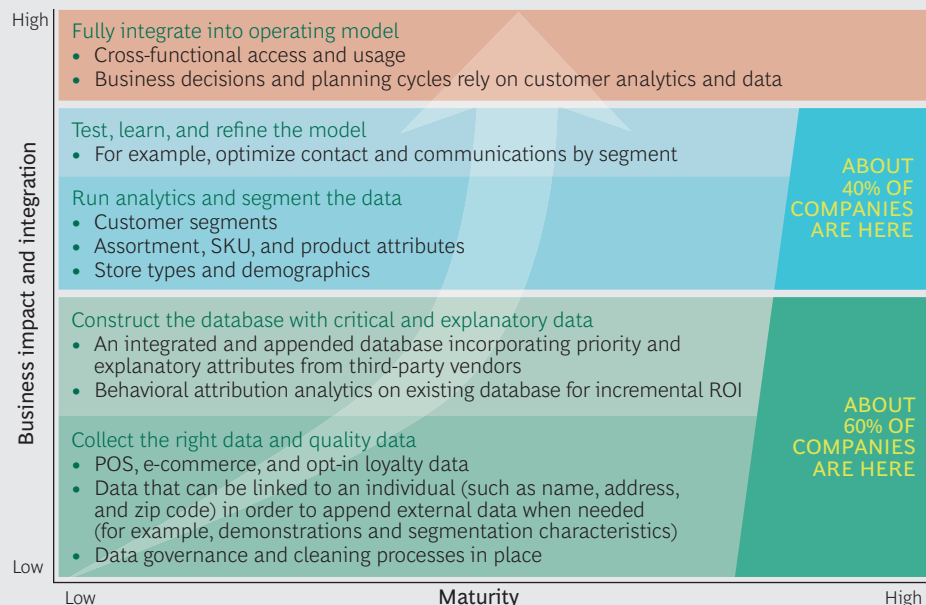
High

Fully integrate into operating model
• Cross-functional access and usage
• Business decisions and planning cycles rely on customer analytics and data

Test, learn, and refine the model
• For example, optimize contact and communications by segment

Run analytics and segment the data
• Customer segments
• Assortment, SKU, and product attributes
• Store types and demographics

ABOUT 40% OF COMPANIES ARE HERE

Construct the database with critical and explanatory data
• An integrated and appended database incorporating priority and explanatory attributes from third-party vendors
• Behavioral attribution analytics on existing database for incremental ROI

Collect the right data and quality data
• POS, e-commerce, and opt-in loyalty data
• Data that can be linked to an individual (such as name, address, and zip code) in order to append external data when needed (for example, demonstrations and segmentation characteristics)
• Data governance and cleaning processes in place

ABOUT 60% OF COMPANIES ARE HERE

Business impact and integration

Low

Low

Maturity

High